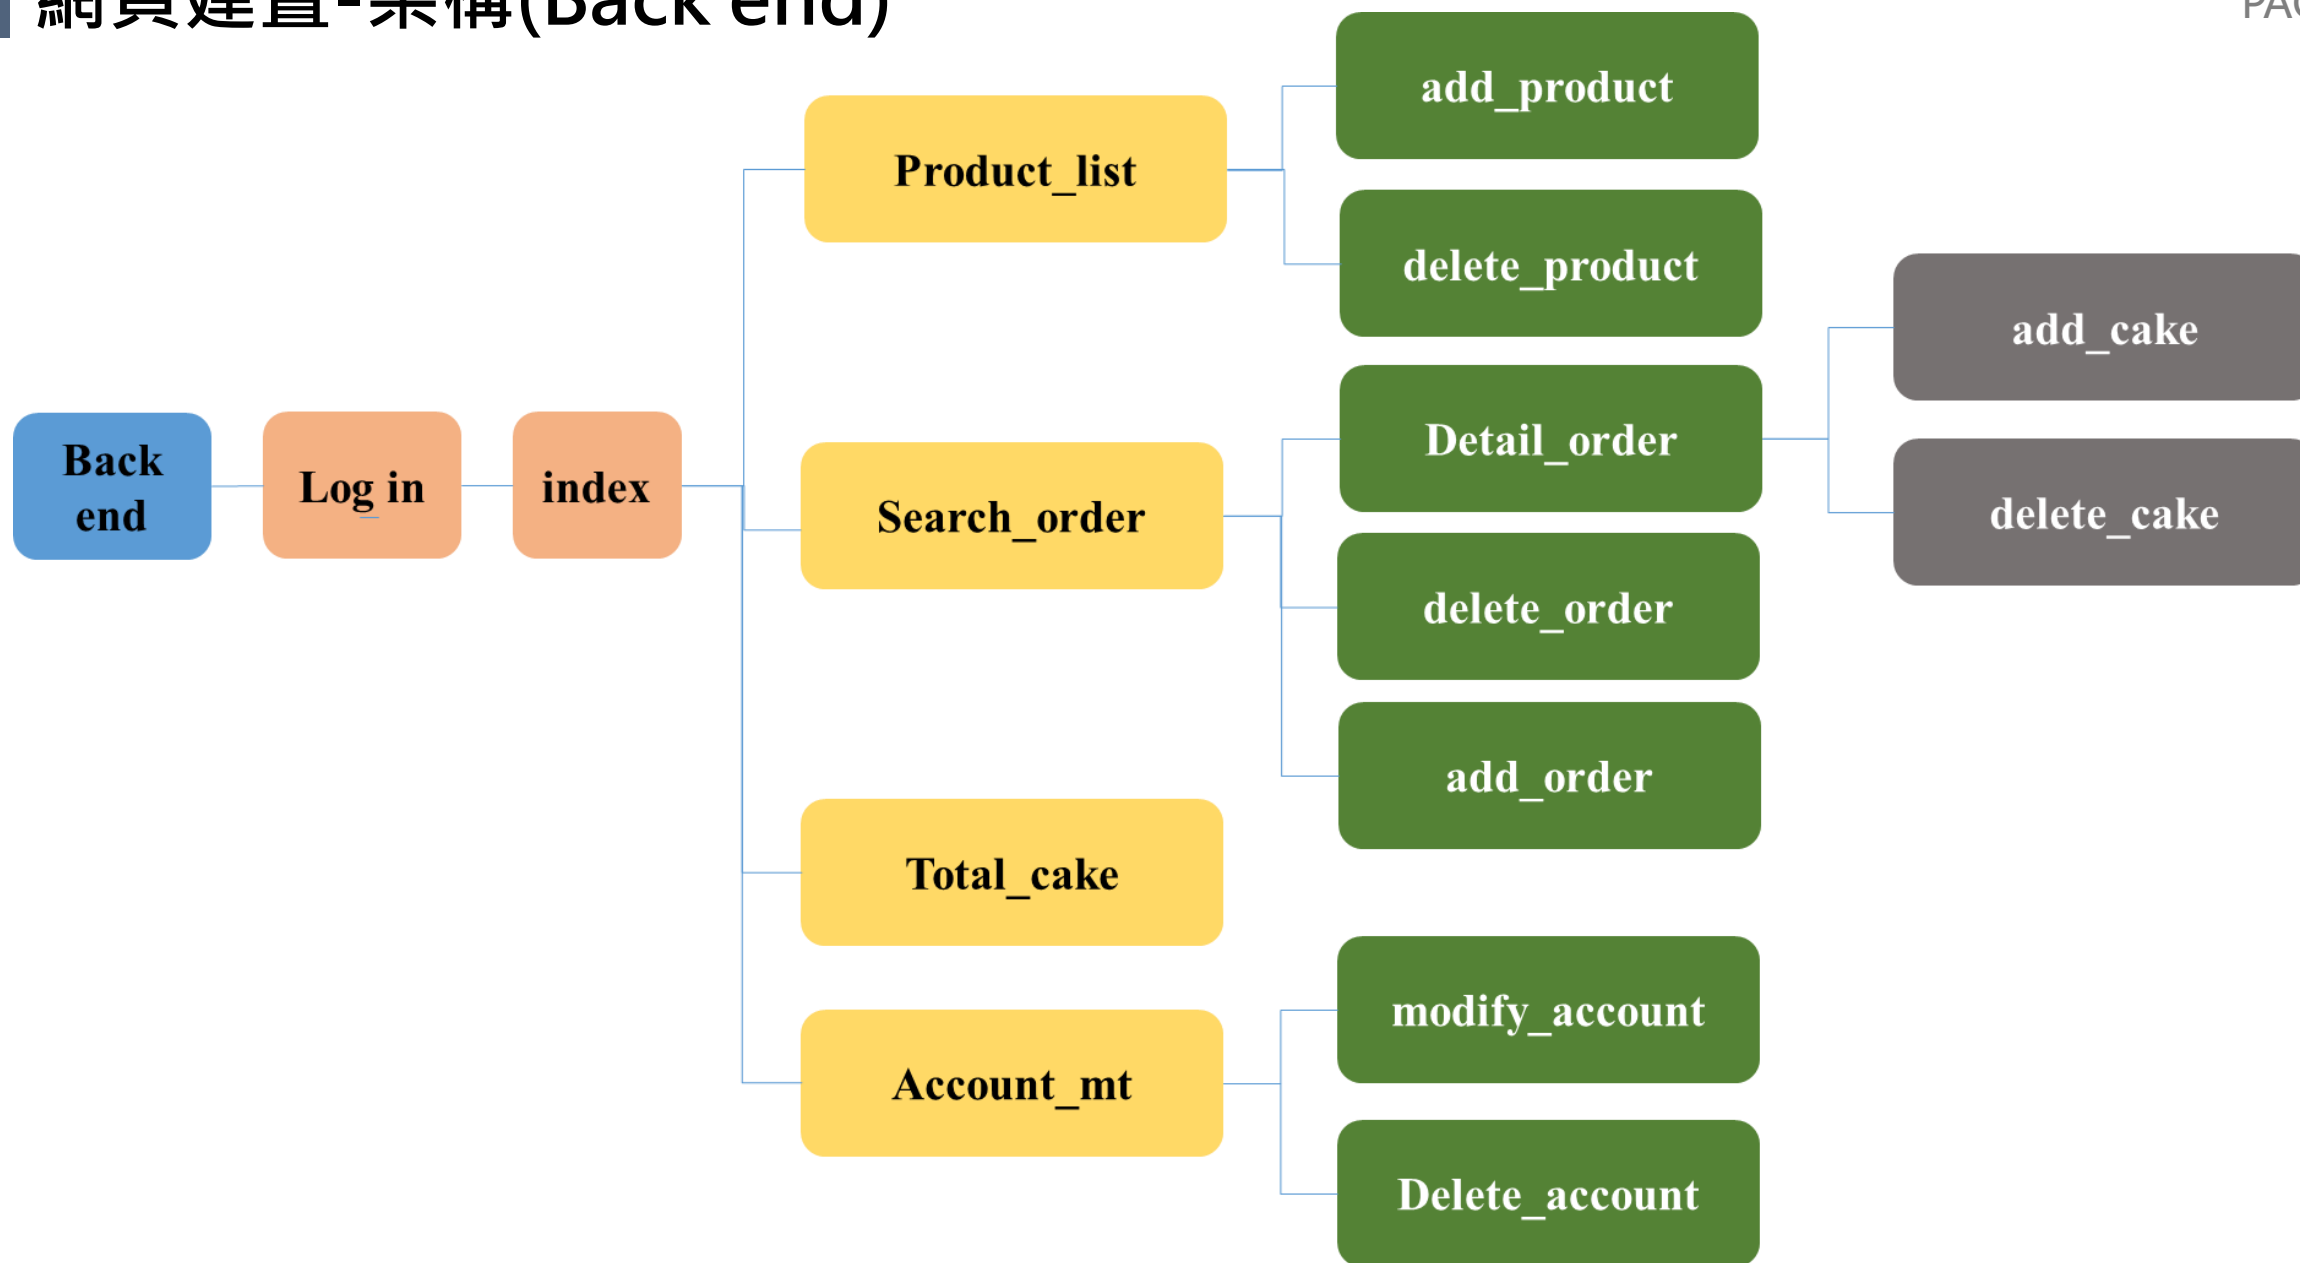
網頁建置-架構(Back end)

PA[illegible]

Back end

Log in

index

Product_list

Search_order

Total_cake

Account_mt

add_product

delete_product

Detail_order

delete_order

add_order

modify_account

Delete_account

add_cake

delete_cake